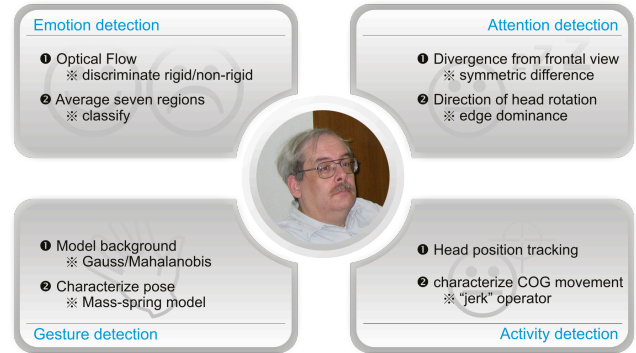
Emotion detection

❶ Optical Flow
※ discriminate rigid/non-rigid

❷ Average seven regions
※ classify

Attention detection

❶ Divergence from frontal view
※ symmetric difference

❷ Direction of head rotation
※ edge dominance

❶ Model background
※ Gauss/Mahalanobis

❷ Characterize pose
※ Mass-spring model

Gesture detection

❶ Head position tracking

❷ characterize COG movement
※ "jerk" operator

Activity detection